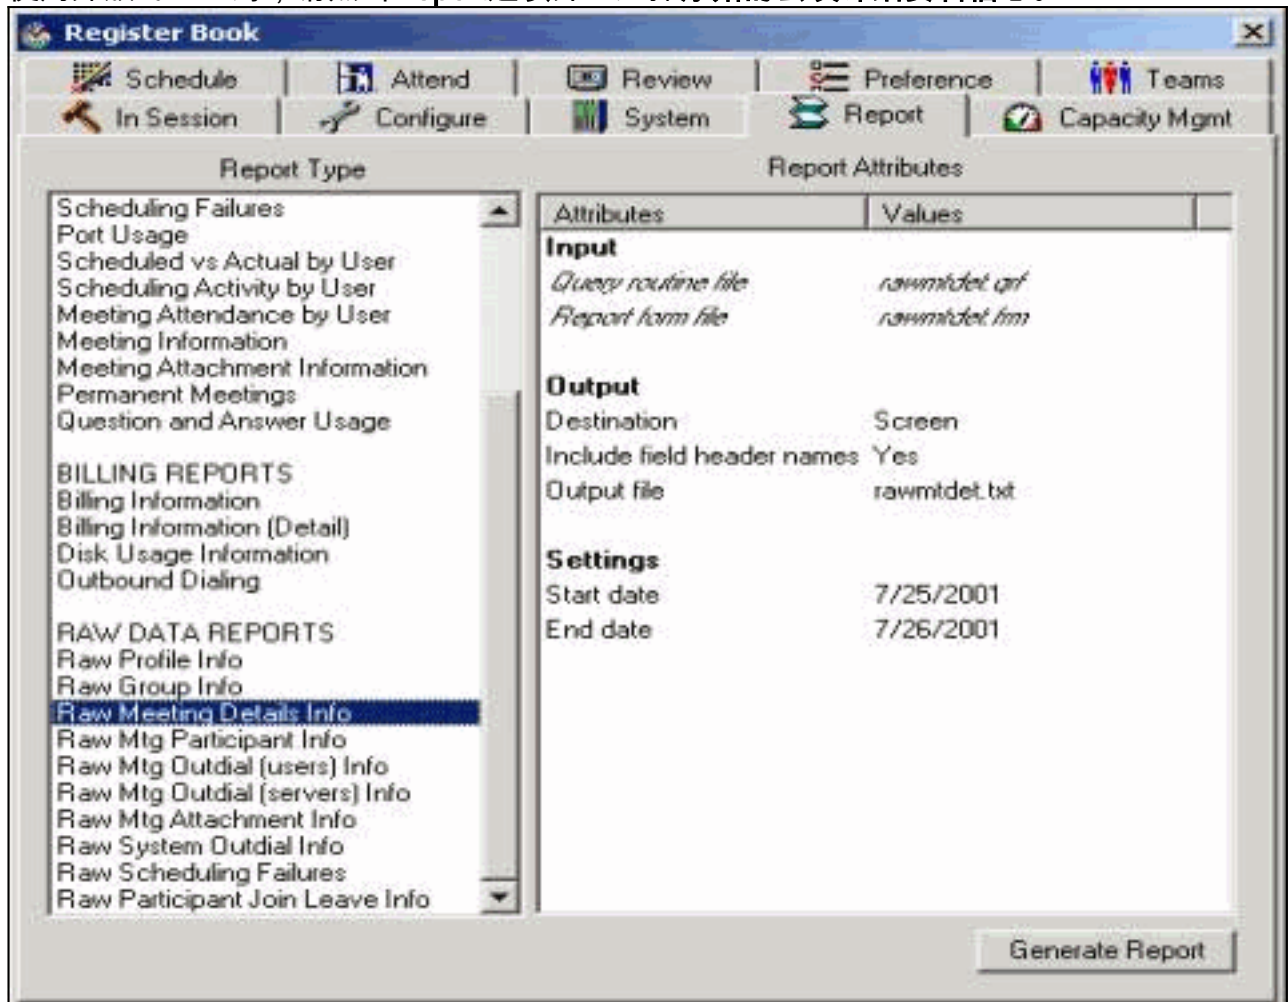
Register Book

Schedule
Attend
Review
Preference
Teams
In Session
Configure
System
Report
Capacity Mgmt

Report Type

Scheduling Failures
Port Usage
Scheduled vs Actual by User
Scheduling Activity by User
Meeting Attendance by User
Meeting Information
Meeting Attachment Information
Permanent Meetings
Question and Answer Usage

BILLING REPORTS
Billing Information
Billing Information (Detail)
Disk Usage Information
Outbound Dialing

RAW DATA REPORTS
Raw Profile Info
Raw Group Info
Raw Meeting Details Info
Raw Mtg Participant Info
Raw Mtg Outdial (users) Info
Raw Mtg Outdial (servers) Info
Raw Mtg Attachment Info
Raw System Outdial Info
Raw Scheduling Failures
Raw Participant Join Leave Info

Report Attributes

| Attributes | Values |
|---|---|
| **Input** | |
| Query routine file | rawmtdet.qrf |
| Report form file | rawmtdet.frm |
| **Output** | |
| Destination | Screen |
| Include field header names | Yes |
| Output file | rawmtdet.txt |
| **Settings** | |
| Start date | 7/25/2001 |
| End date | 7/26/2001 |

Generate Report